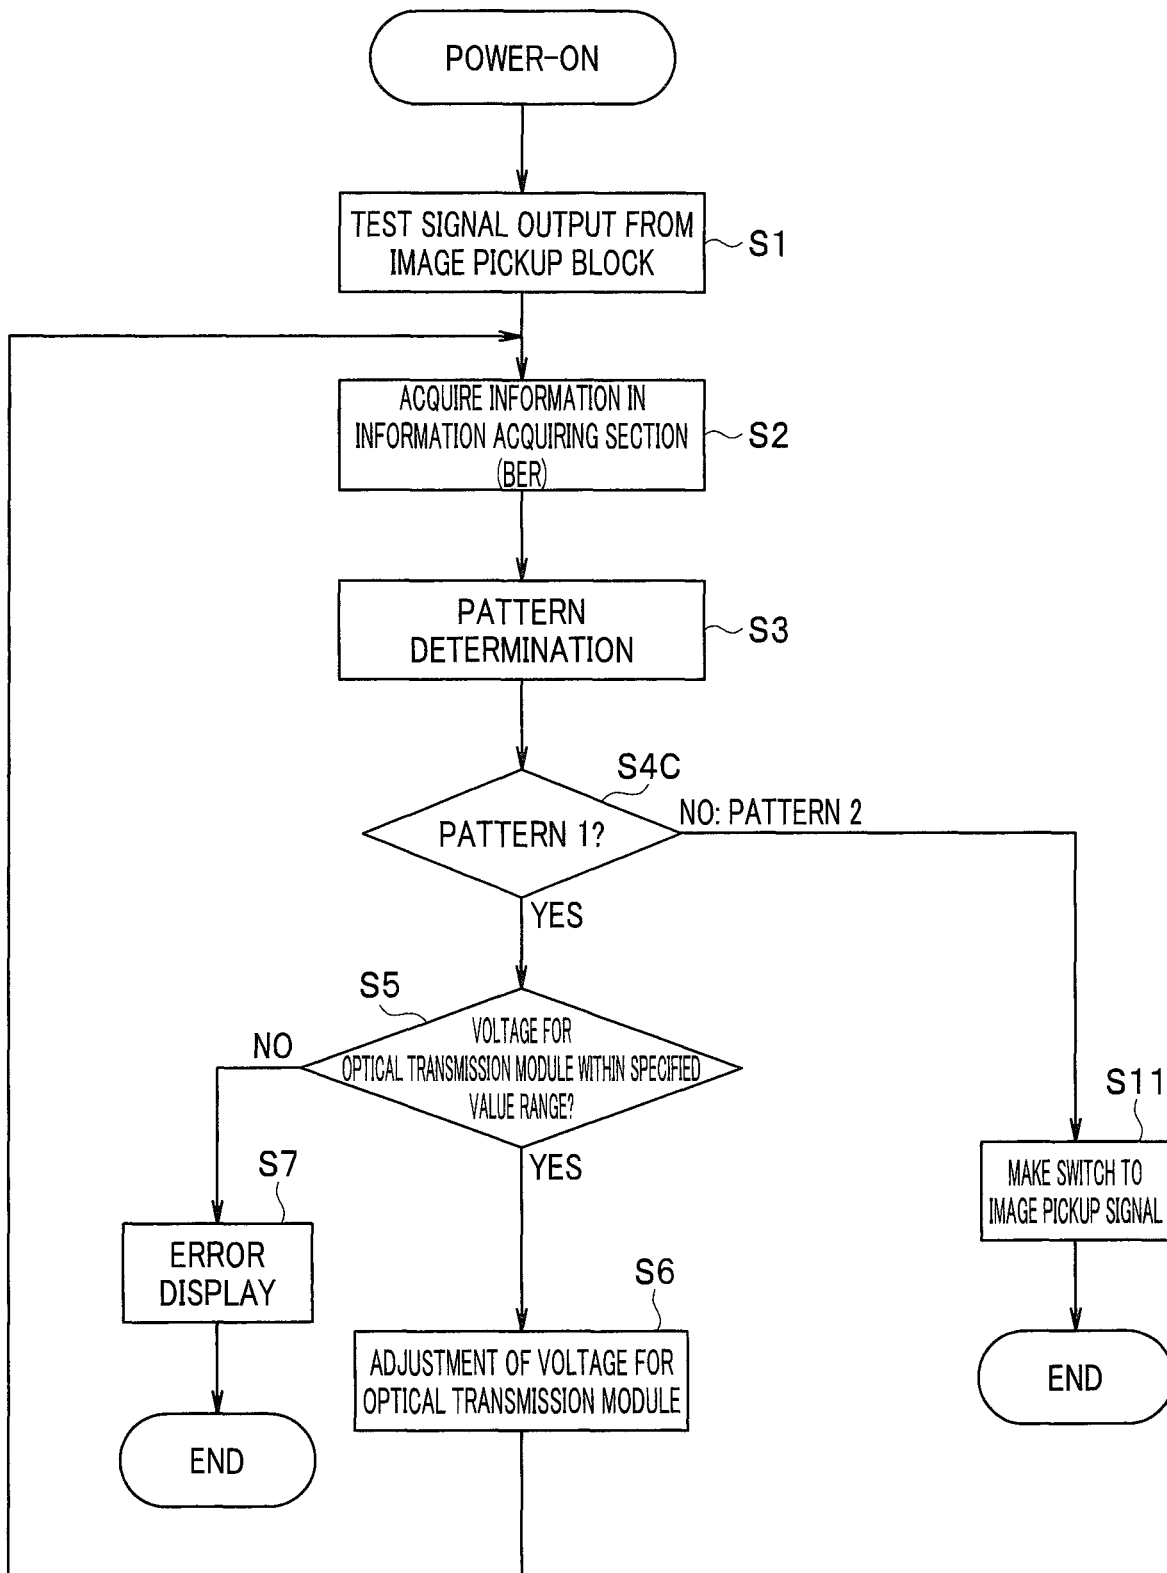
POWER-ON

TEST SIGNAL OUTPUT FROM IMAGE PICKUP BLOCK

S1

ACQUIRE INFORMATION IN INFORMATION ACQUIRING SECTION (BER)

S2

PATTERN DETERMINATION

S3

S4C

PATTERN 1?

NO: PATTERN 2

YES

S5

NO

VOLTAGE FOR OPTICAL TRANSMISSION MODULE WITHIN SPECIFIED VALUE RANGE?

YES

S11

MAKE SWITCH TO IMAGE PICKUP SIGNAL

S7

ERROR DISPLAY

S6

ADJUSTMENT OF VOLTAGE FOR OPTICAL TRANSMISSION MODULE

END

END